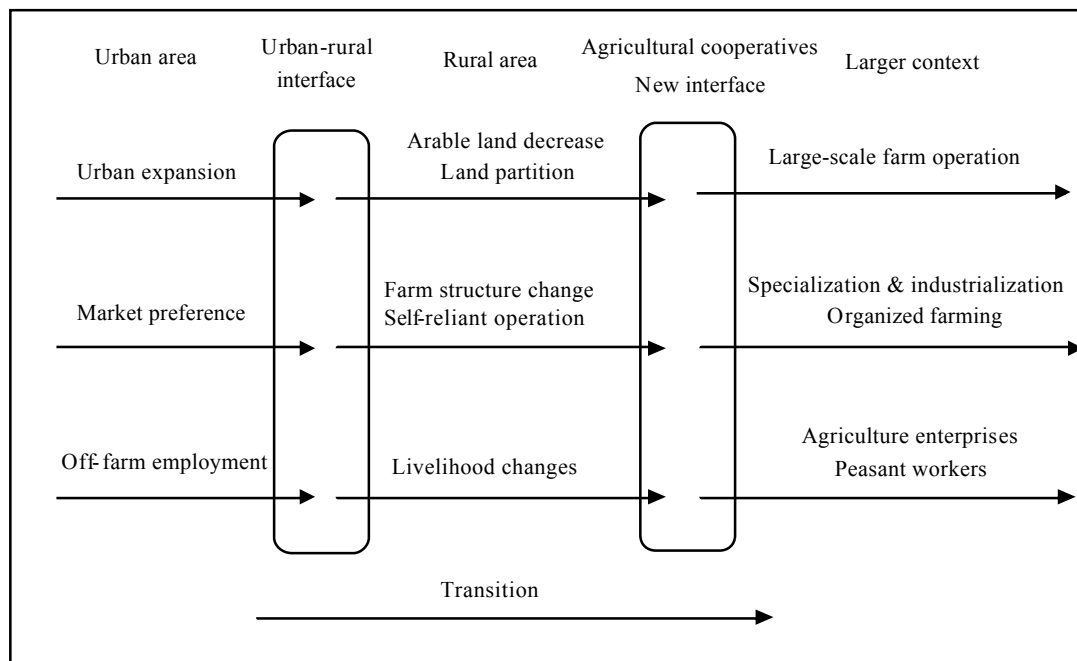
Urban area

Urban-rural interface

Rural area

Agricultural cooperatives
New interface

Larger context

Urban expansion

Arable land decrease
Land partition

Large-scale farm operation

Market preference

Farm structure change
Self-reliant operation

Specialization & industrialization
Organized farming

Off-farm employment

Livelihood changes

Agriculture enterprises
Peasant workers

Transition